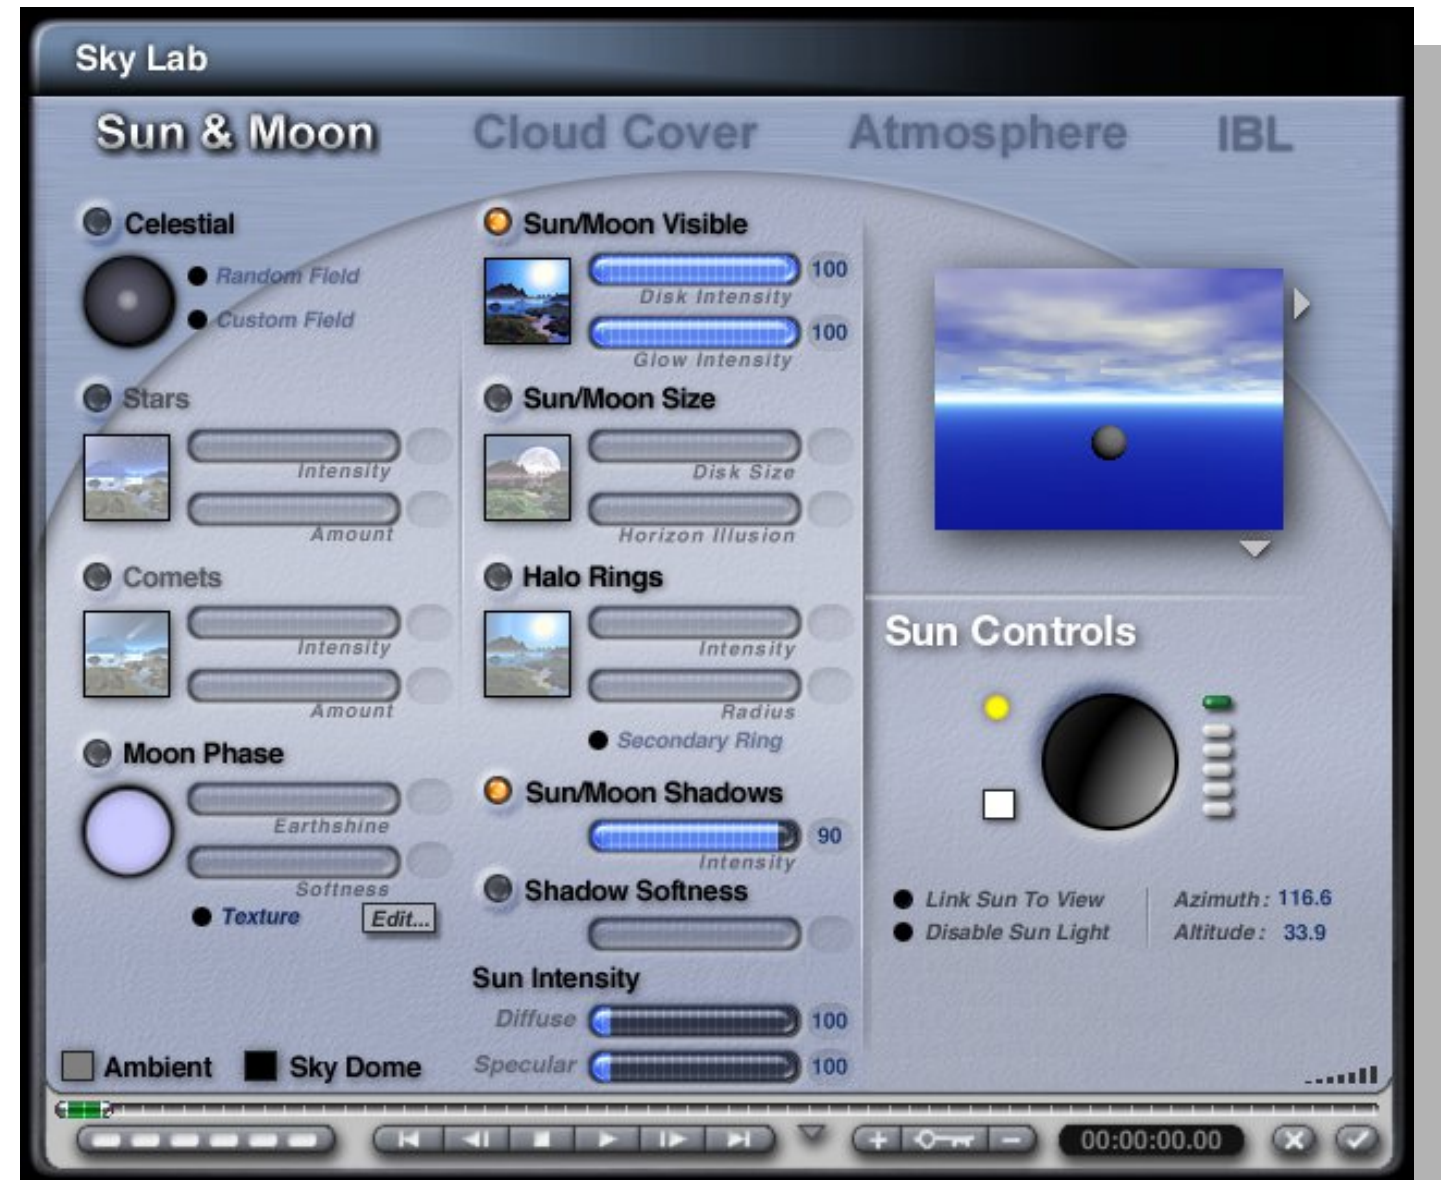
Sky Lab

Sun & Moon Cloud Cover Atmosphere IBL

Celestial
Random Field
Custom Field

Stars
Intensity
Amount

Comets
Intensity
Amount

Moon Phase
Earthshine
Softness
Texture Edit...

Sun/Moon Visible
100
Disk Intensity
100
Glow Intensity

Sun/Moon Size
Disk Size
Horizon Illusion

Halo Rings
Intensity
Radius
Secondary Ring

Sun/Moon Shadows
90
Intensity

Shadow Softness

Sun Intensity
Diffuse 100
Specular 100

Sun Controls

Link Sun To View
Disable Sun Light
Azimuth: 116.6
Altitude: 33.9

Ambient Sky Dome

00:00:00.00